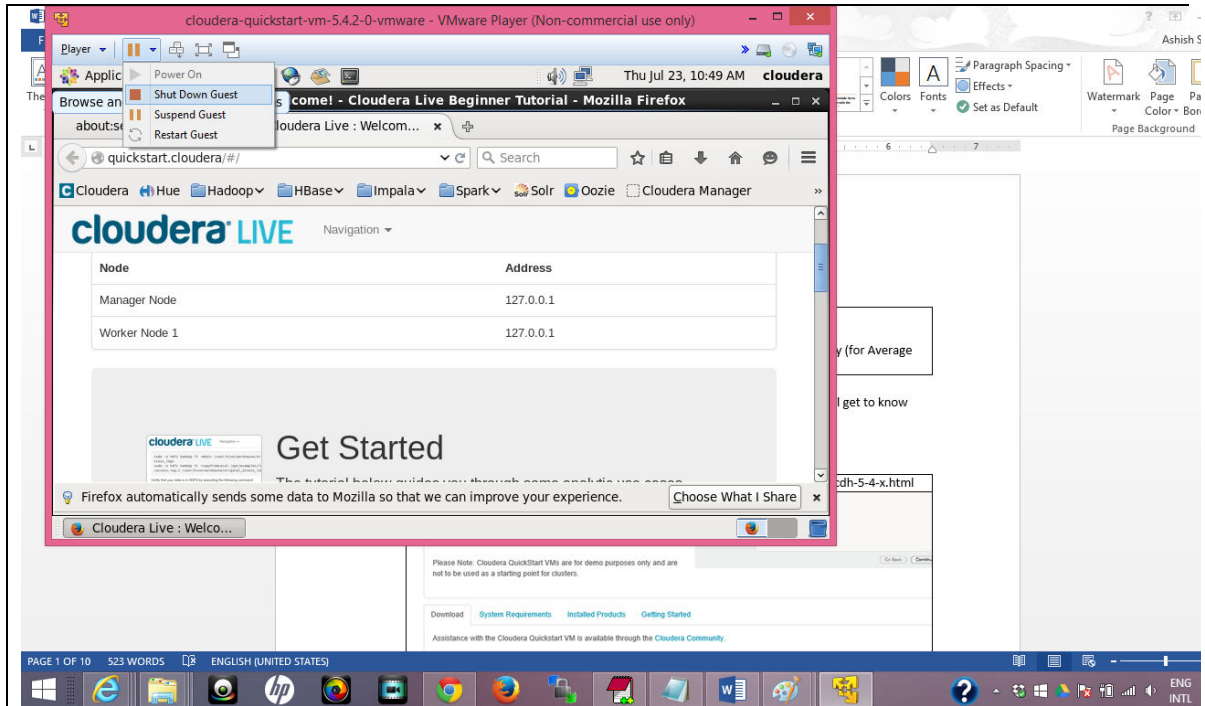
cloudera-quickstart-vm-5.4.2-0-vmware - VMware Player (Non-commercial use only)

Player

Power On
Shut Down Guest
Suspend Guest
Restart Guest

Applic

Thu Jul 23, 10:49 AM cloudera

Browse an

come! - Cloudera Live Beginner Tutorial - Mozilla Firefox

about:se

loudera Live : Welcom...

quickstart.cloudera/#/

Search

Cloudera Hue Hadoop HBase Impala Spark Solr Oozie Cloudera Manager

cloudera LIVE Navigation

| Node | Address |
|---|---|
| Manager Node | 127.0.0.1 |
| Worker Node 1 | 127.0.0.1 |

Get Started

Firefox automatically sends some data to Mozilla so that we can improve your experience.

Choose What I Share

Cloudera Live : Welco...

Ashish S

Paragraph Spacing
Effects
Set as Default
Colors Fonts
Watermark Page Color Page Borders
Page Background

y (for Average

l get to know

cdh-5-4-x.html

Please Note: Cloudera QuickStart VMs are for demo purposes only and are not to be used as a starting point for clusters.

Download System Requirements Installed Products Getting Started

Assistance with the Cloudera Quickstart VM is available through the Cloudera Community.

PAGE 1 OF 10 523 WORDS ENGLISH (UNITED STATES)

ENG INTL